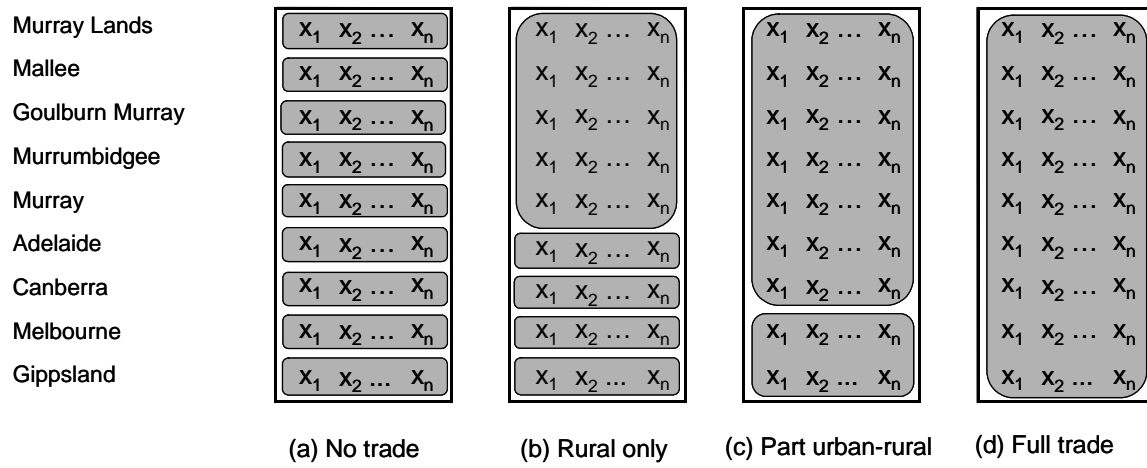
Murray Lands
Mallee
Goulburn Murray
Murrumbidgee
Murray
Adelaide
Canberra
Melbourne
Gippsland

$x_1$ $x_2$ … $x_n$
$x_1$ $x_2$ … $x_n$
$x_1$ $x_2$ … $x_n$
$x_1$ $x_2$ … $x_n$
$x_1$ $x_2$ … $x_n$
$x_1$ $x_2$ … $x_n$
$x_1$ $x_2$ … $x_n$
$x_1$ $x_2$ … $x_n$
$x_1$ $x_2$ … $x_n$

(a) No trade

$x_1$ $x_2$ … $x_n$
$x_1$ $x_2$ … $x_n$
$x_1$ $x_2$ … $x_n$
$x_1$ $x_2$ … $x_n$
$x_1$ $x_2$ … $x_n$
$x_1$ $x_2$ … $x_n$
$x_1$ $x_2$ … $x_n$
$x_1$ $x_2$ … $x_n$
$x_1$ $x_2$ … $x_n$

(b) Rural only

$x_1$ $x_2$ … $x_n$
$x_1$ $x_2$ … $x_n$
$x_1$ $x_2$ … $x_n$
$x_1$ $x_2$ … $x_n$
$x_1$ $x_2$ … $x_n$
$x_1$ $x_2$ … $x_n$
$x_1$ $x_2$ … $x_n$
$x_1$ $x_2$ … $x_n$
$x_1$ $x_2$ … $x_n$

(c) Part urban-rural

$x_1$ $x_2$ … $x_n$
$x_1$ $x_2$ … $x_n$
$x_1$ $x_2$ … $x_n$
$x_1$ $x_2$ … $x_n$
$x_1$ $x_2$ … $x_n$
$x_1$ $x_2$ … $x_n$
$x_1$ $x_2$ … $x_n$
$x_1$ $x_2$ … $x_n$
$x_1$ $x_2$ … $x_n$

(d) Full trade